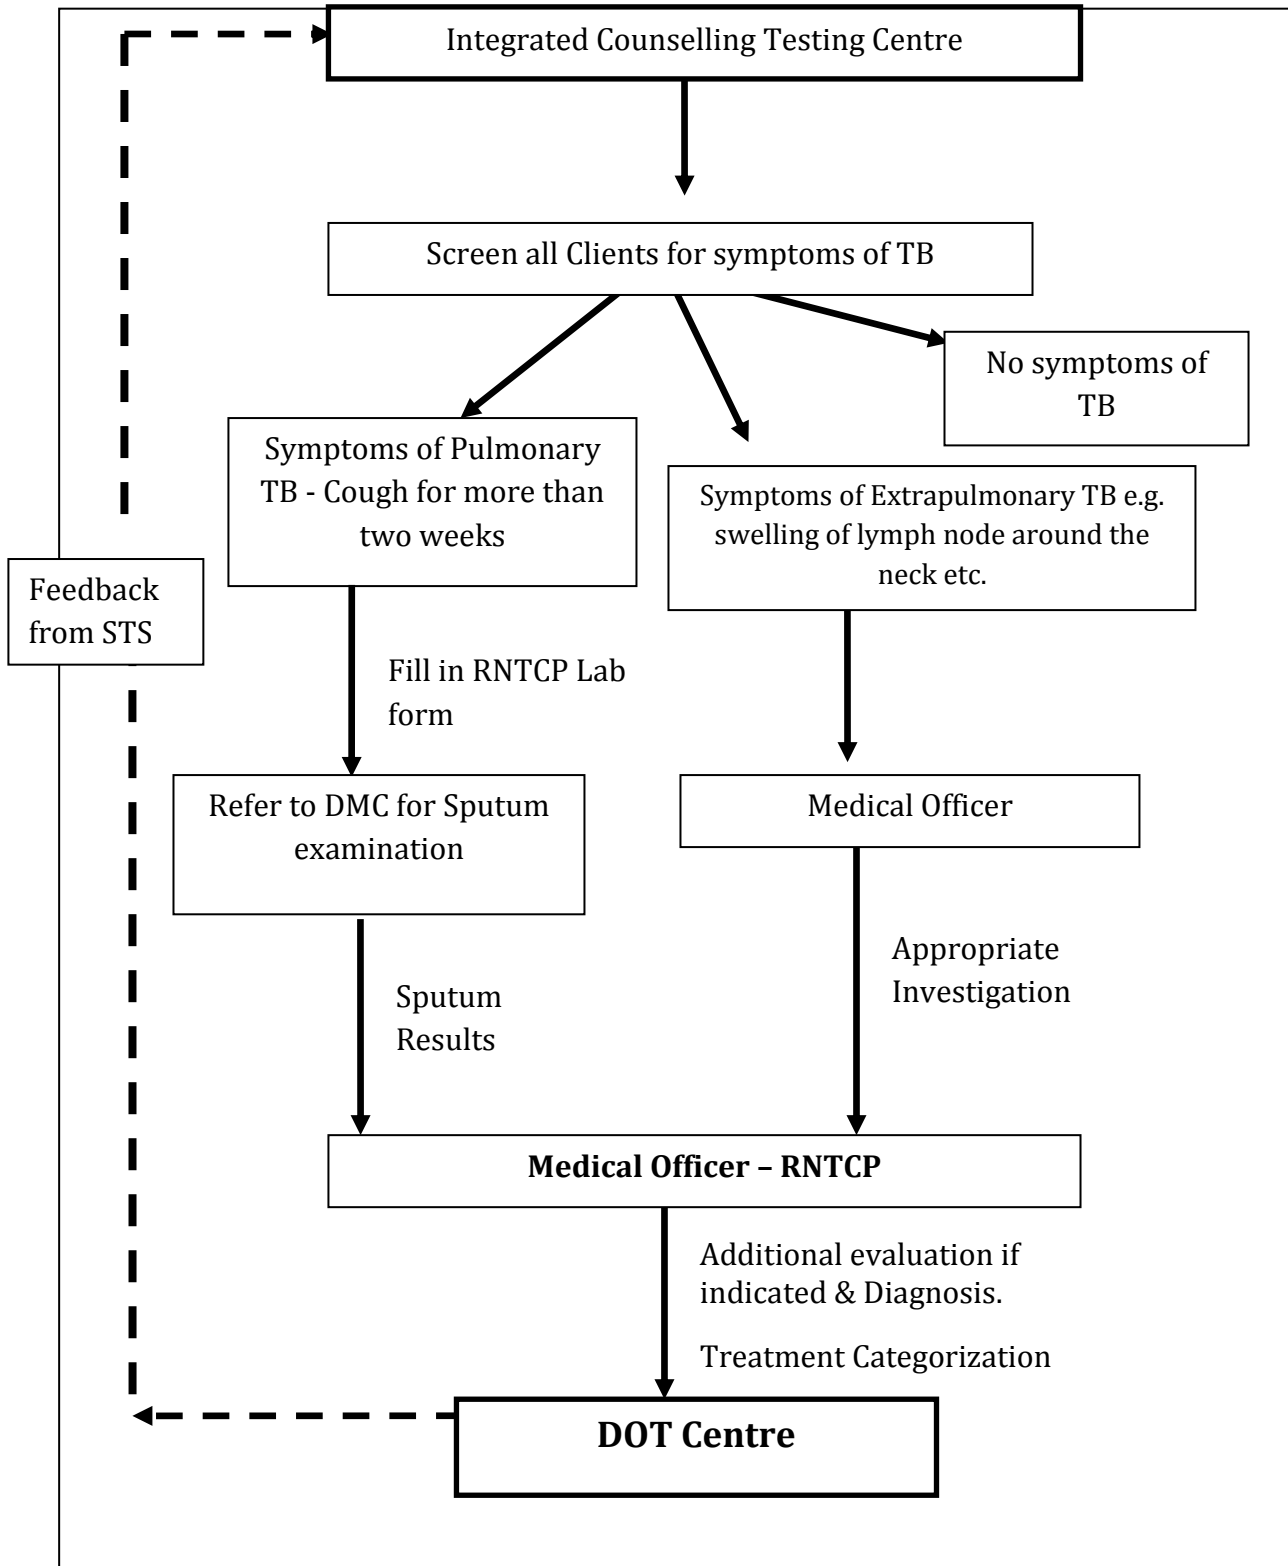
Integrated Counselling Testing Centre

Screen all Clients for symptoms of TB

Symptoms of Pulmonary TB - Cough for more than two weeks

Symptoms of Extrapulmonary TB e.g. swelling of lymph node around the neck etc.

No symptoms of TB

Feedback from STS

Fill in RNTCP Lab form

Refer to DMC for Sputum examination

Medical Officer

Sputum Results

Appropriate Investigation

**Medical Officer – RNTCP**

Additional evaluation if indicated & Diagnosis.

Treatment Categorization

**DOT Centre**